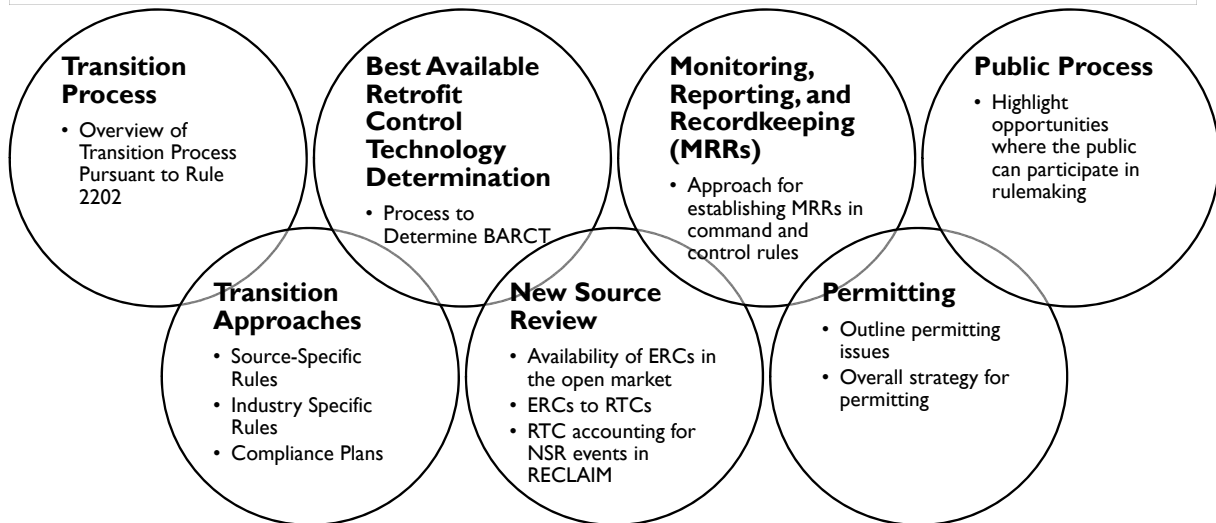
**Transition Process**

- Overview of Transition Process Pursuant to Rule 2202

**Best Available Retrofit Control Technology Determination**

- Process to Determine BARCT

**Monitoring, Reporting, and Recordkeeping (MRRs)**

- Approach for establishing MRRs in command and control rules

**Public Process**

- Highlight opportunities where the public can participate in rulemaking

**Transition Approaches**

- Source-Specific Rules
- Industry Specific Rules
- Compliance Plans

**New Source Review**

- Availability of ERCs in the open market
- ERCs to RTCs
- RTC accounting for NSR events in RECLAIM

**Permitting**

- Outline permitting issues
- Overall strategy for permitting